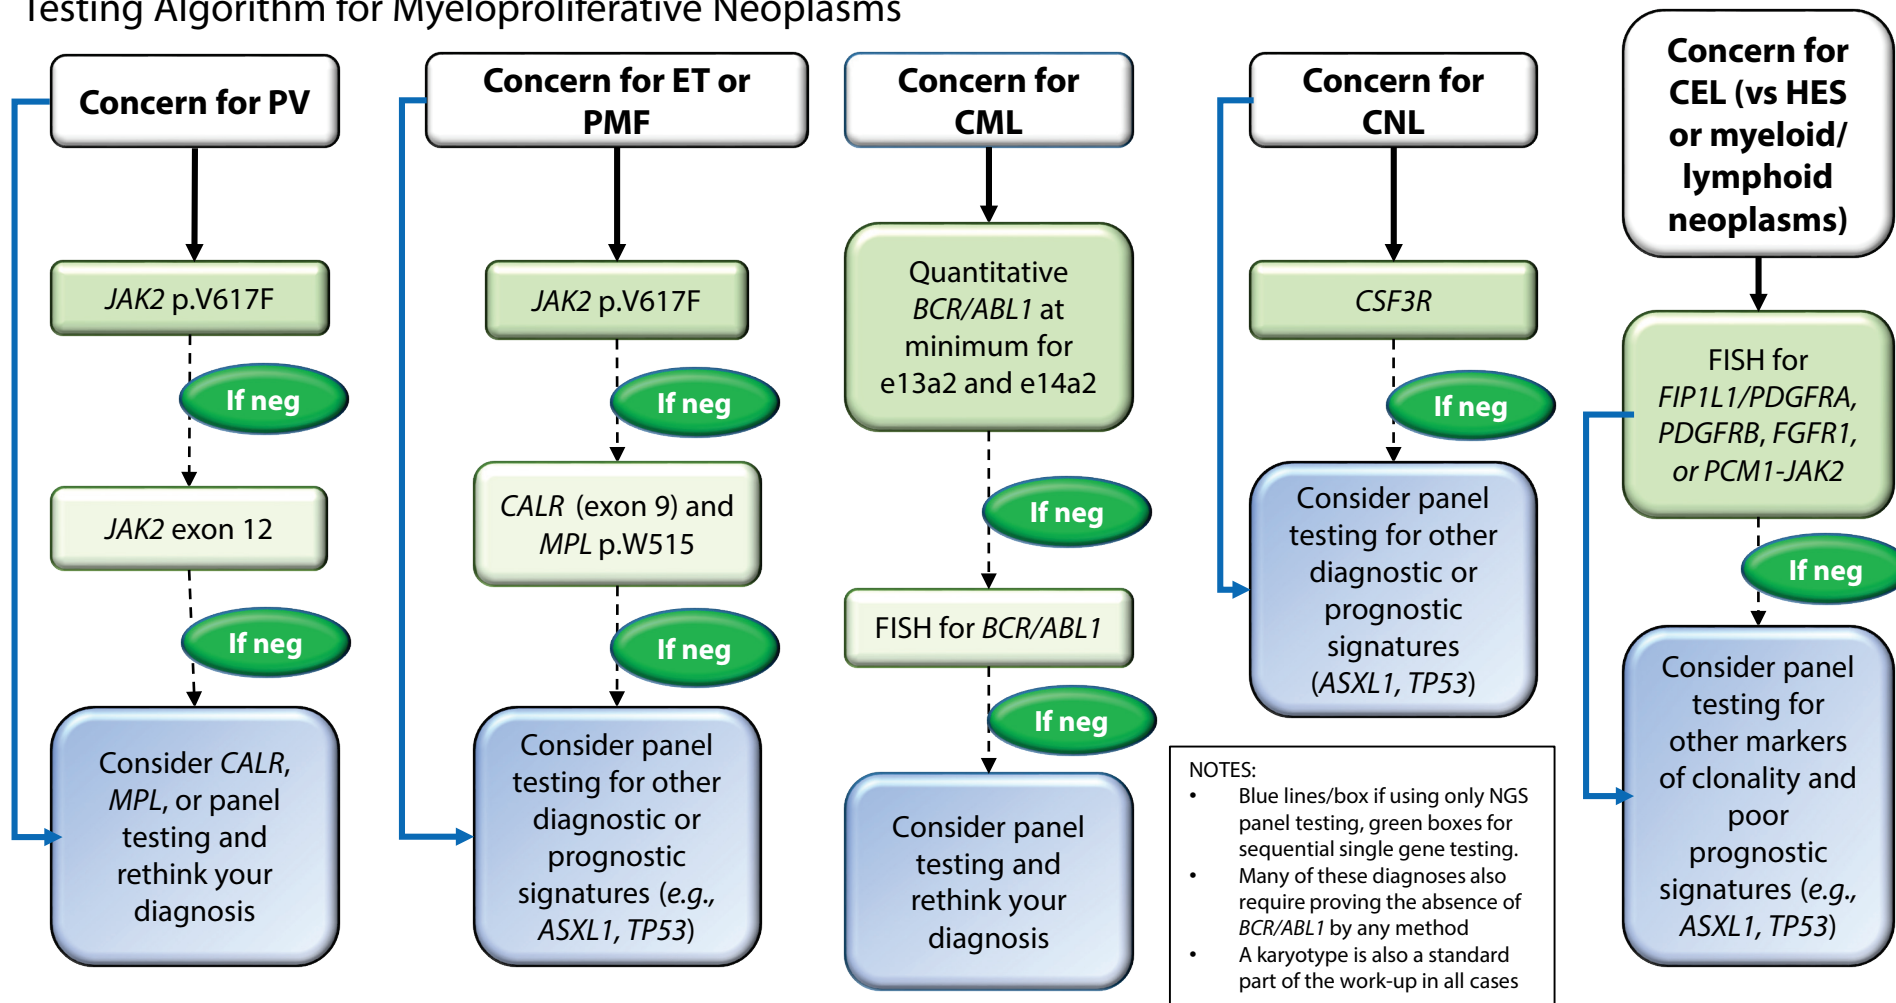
Testing Algorithm for Myeloproliferative Neoplasms

Concern for PV

*JAK2* p.V617F

If neg

*JAK2* exon 12

If neg

Consider *CALR*, *MPL*, or panel testing and rethink your diagnosis

Concern for ET or PMF

*JAK2* p.V617F

If neg

*CALR* (exon 9) and *MPL* p.W515

If neg

Consider panel testing for other diagnostic or prognostic signatures (*e.g., ASXL1, TP53*)

Concern for CML

Quantitative *BCR/ABL1* at minimum for e13a2 and e14a2

If neg

FISH for *BCR/ABL1*

If neg

Consider panel testing and rethink your diagnosis

Concern for CNL

*CSF3R*

If neg

Consider panel testing for other diagnostic or prognostic signatures (*ASXL1, TP53*)

Concern for CEL (vs HES or myeloid/ lymphoid neoplasms)

FISH for *FIP1L1/PDGFRA, PDGFRB, FGFR1, or PCM1-JAK2*

If neg

Consider panel testing for other markers of clonality and poor prognostic signatures (*e.g., ASXL1, TP53*)

NOTES:
• Blue lines/box if using only NGS panel testing, green boxes for sequential single gene testing.
• Many of these diagnoses also require proving the absence of *BCR/ABL1* by any method
• A karyotype is also a standard part of the work-up in all cases